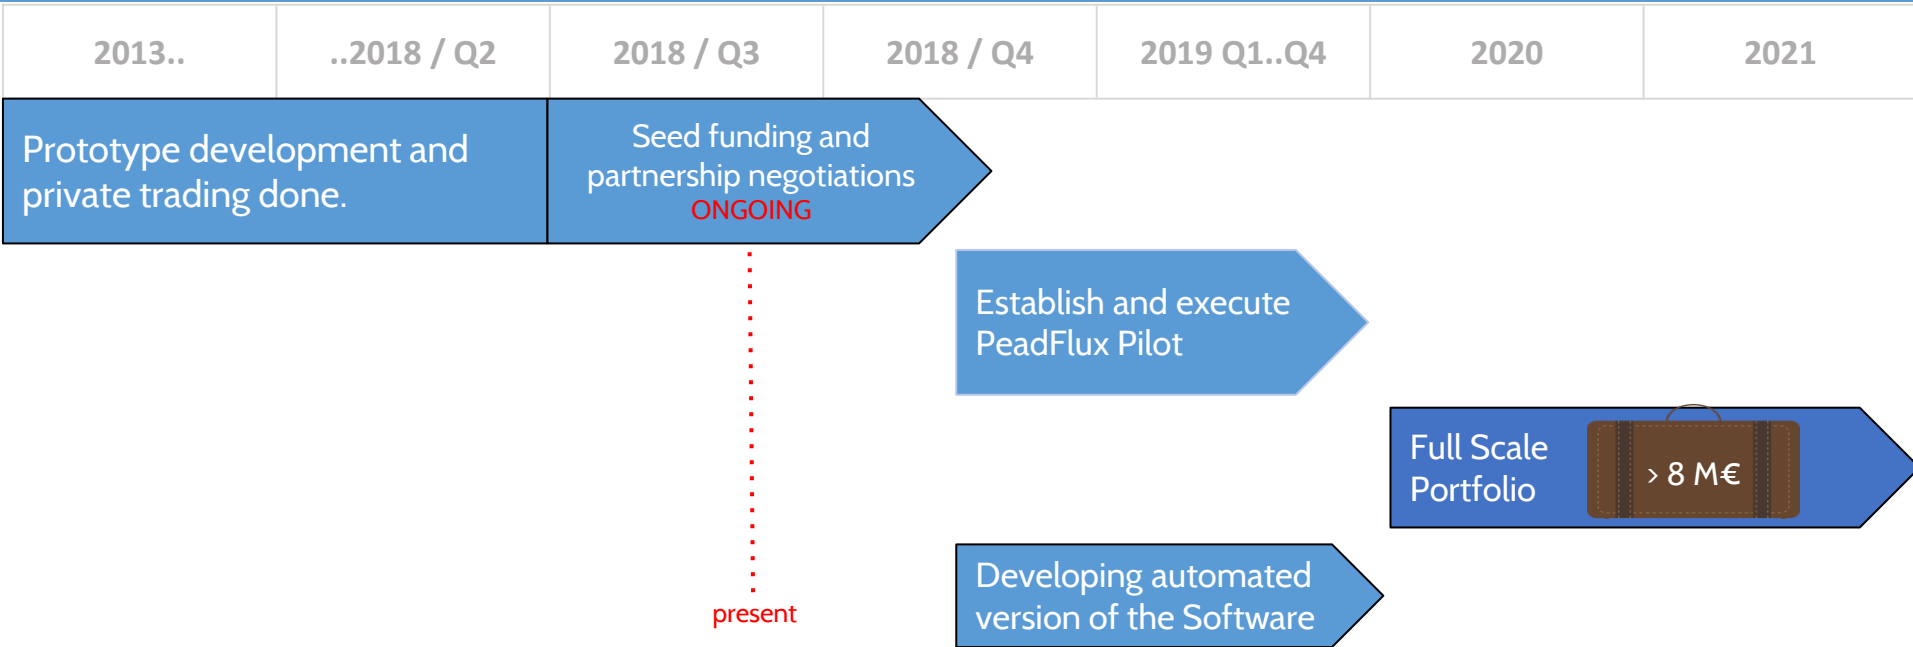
| 2013.. | ..2018 / Q2 | 2018 / Q3 | 2018 / Q4 | 2019 Q1..Q4 | 2020 | 2021 |
|---|---|---|---|---|---|---|

Prototype development and private trading done.

Seed funding and partnership negotiations ONGOING

Establish and execute PeadFlux Pilot

Full Scale Portfolio

› 8 M€

Developing automated version of the Software

present